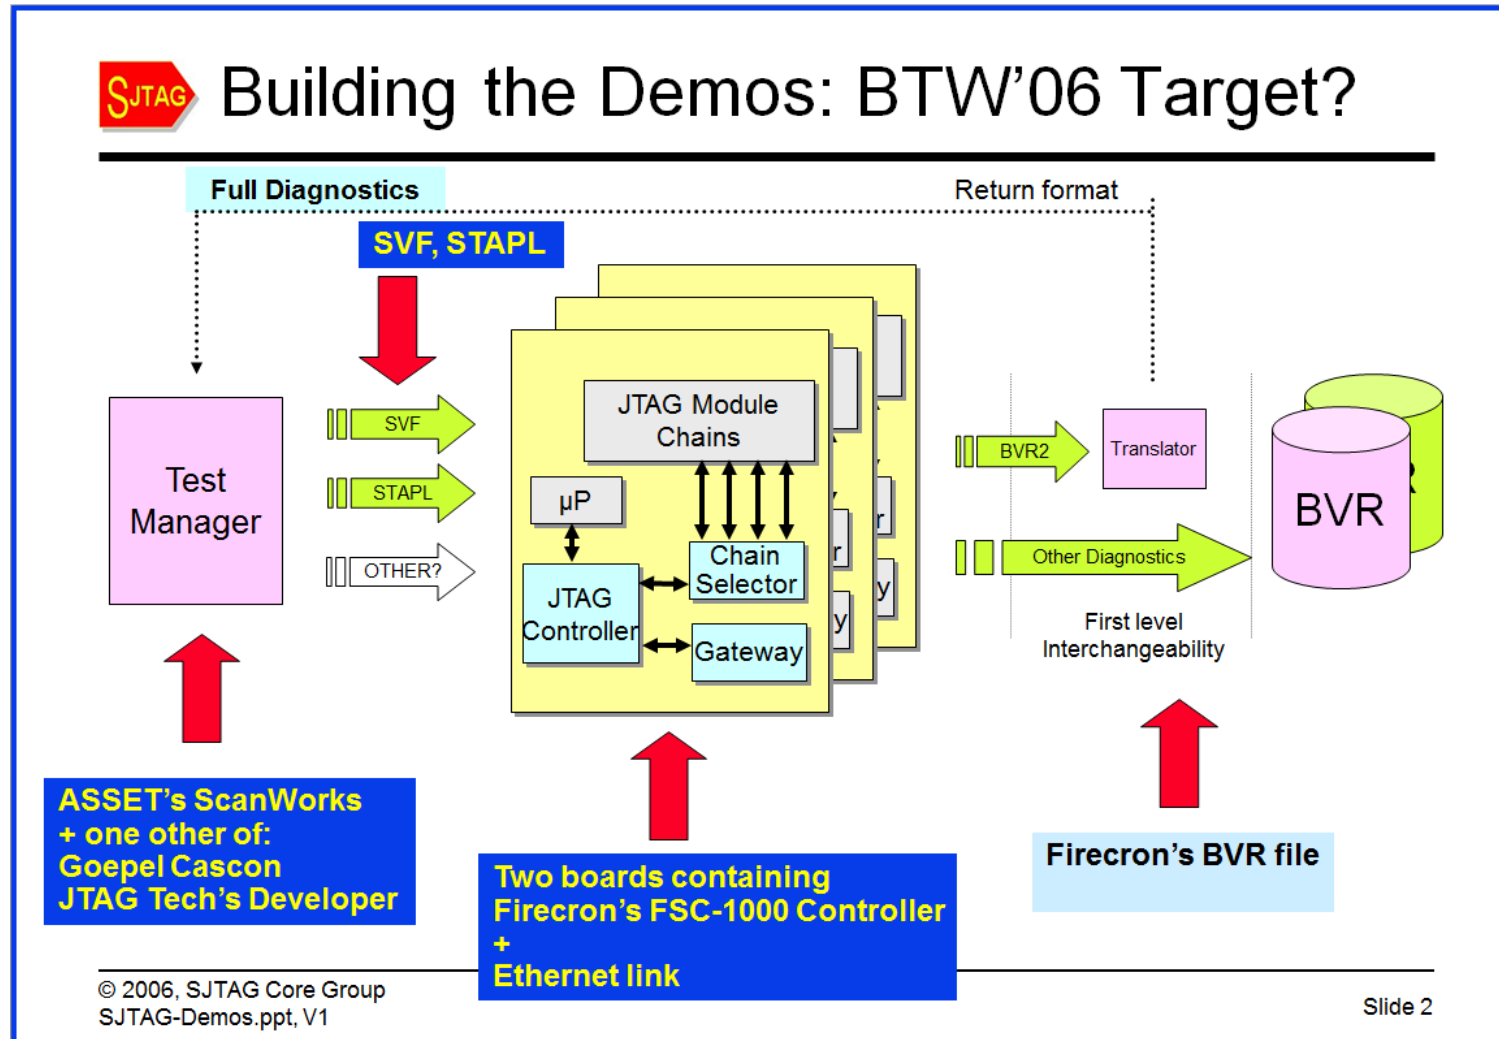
SJTAG Building the Demos: BTW'06 Target?

Full Diagnostics

Return format

SVF, STAPL

Test Manager

SVF

STAPL

OTHER?

JTAG Module Chains

μP

Chain Selector

JTAG Controller

Gateway

BVR2

Translator

Other Diagnostics

BVR

First level Interchangeability

ASSET's ScanWorks
+ one other of:
Goepel Cascon
JTAG Tech's Developer

Two boards containing
Firecron's FSC-1000 Controller
+
Ethernet link

Firecron's BVR file

© 2006, SJTAG Core Group
SJTAG-Demos.ppt, V1

Slide 2